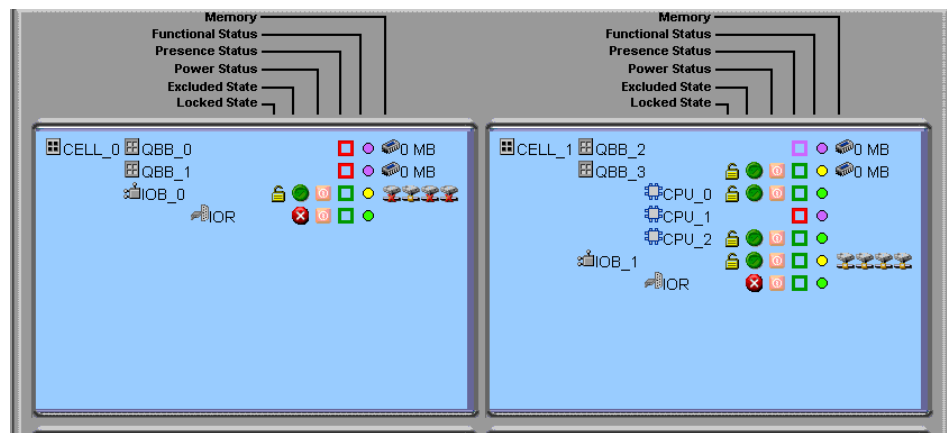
Memory
Functional Status
Presence Status
Power Status
Excluded State
Locked State

CELL_0 QBB_0 0 MB
QBB_1 0 MB
IOB_0
IOR

Memory
Functional Status
Presence Status
Power Status
Excluded State
Locked State

CELL_1 QBB_2 0 MB
QBB_3 0 MB
CPU_0
CPU_1
CPU_2
IOB_1
IOR